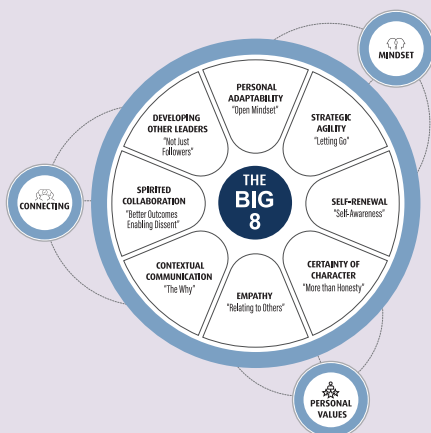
THE BIG 8

PERSONAL ADAPTABILITY
"Open Mindset"

STRATEGIC AGILITY
"Letting Go"

SELF-RENEWAL
"Self-Awareness"

CERTAINTY OF CHARACTER
"More than Honesty"

EMPATHY
"Relating to Others"

CONTEXTUAL COMMUNICATION
"The Why"

SPIRITED COLLABORATION
"Better Outcomes Enabling Dissent"

DEVELOPING OTHER LEADERS
"Not Just Followers"

MINDSET

CONNECTING

PERSONAL VALUES